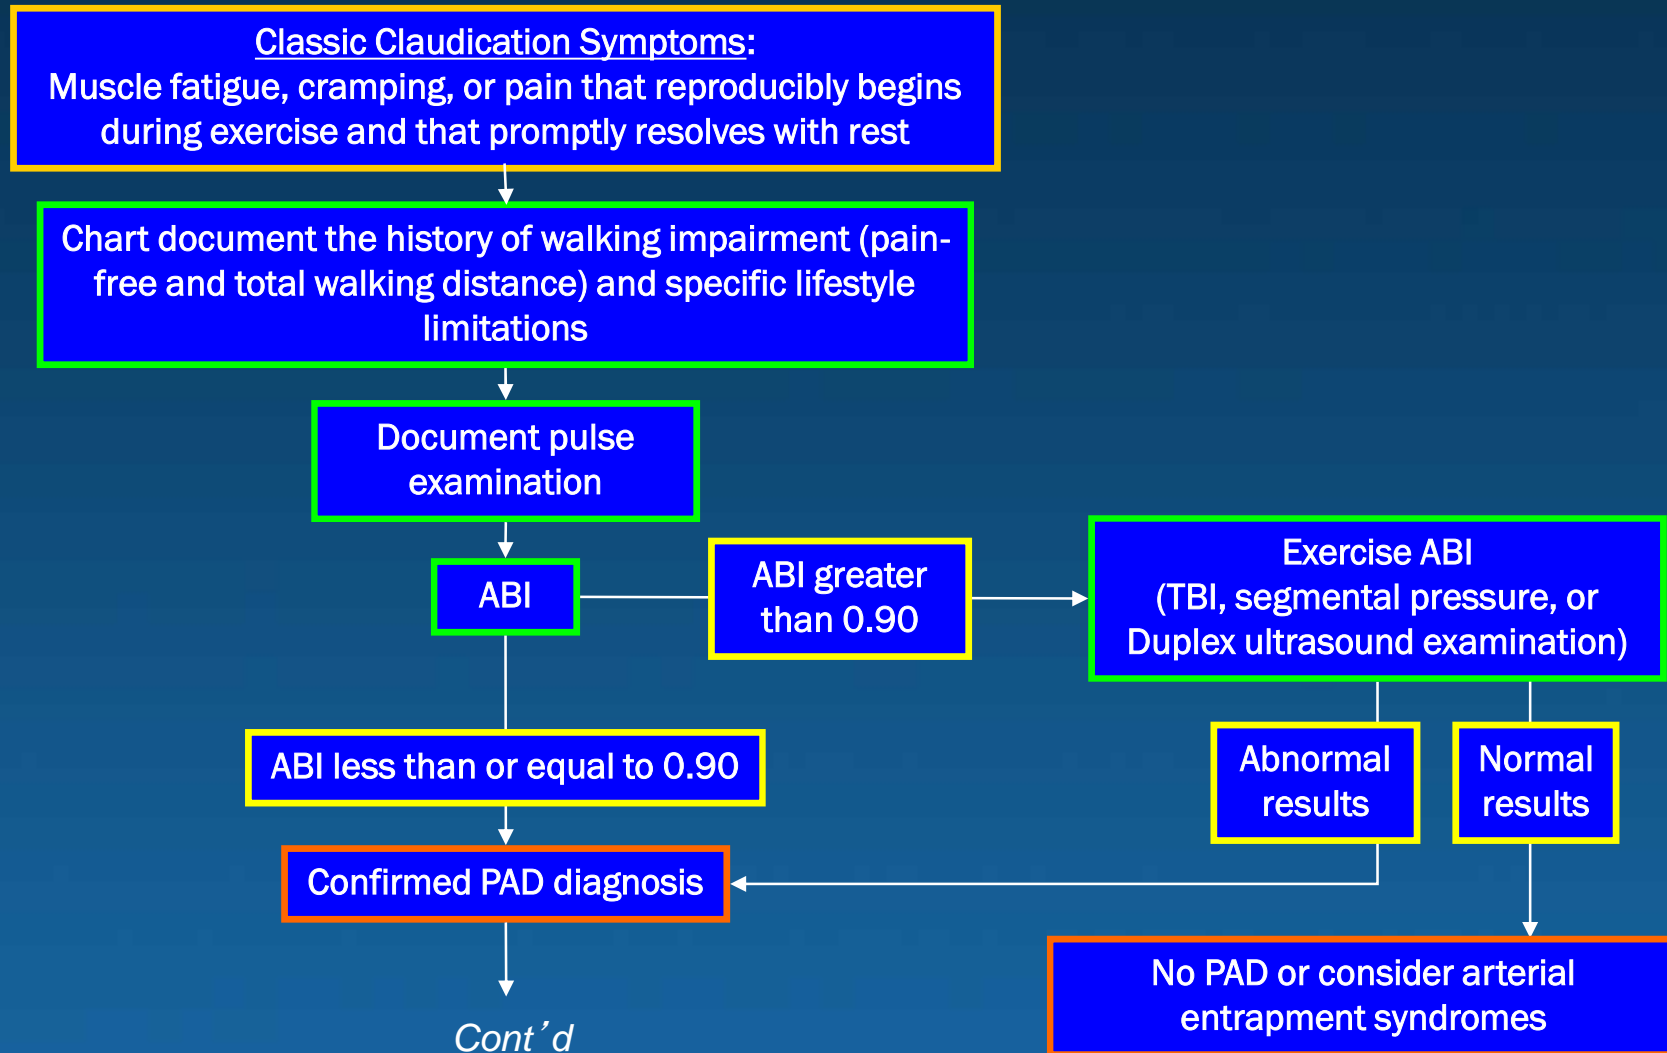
Classic Claudication Symptoms:
Muscle fatigue, cramping, or pain that reproducibly begins during exercise and that promptly resolves with rest

Chart document the history of walking impairment (pain-free and total walking distance) and specific lifestyle limitations

Document pulse examination

ABI

ABI greater than 0.90

Exercise ABI
(TBI, segmental pressure, or Duplex ultrasound examination)

ABI less than or equal to 0.90

Abnormal results

Normal results

Confirmed PAD diagnosis

No PAD or consider arterial entrapment syndromes

Cont'd